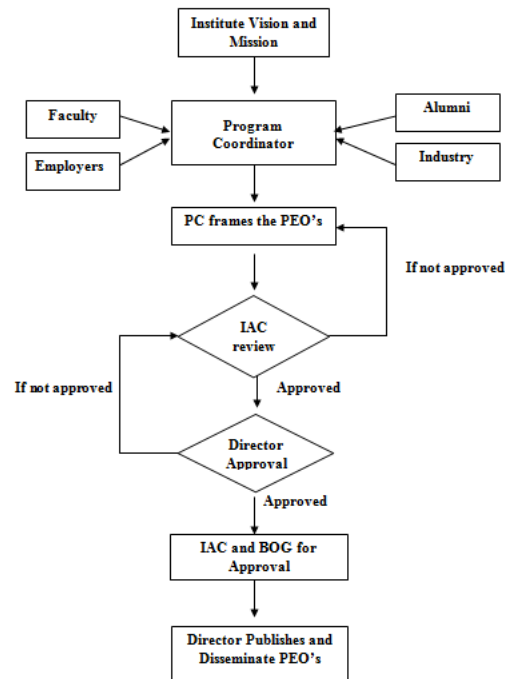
Institute Vision and Mission

Faculty

Employers

Program Coordinator

Alumni

Industry

PC frames the PEO's

If not approved

IAC review

If not approved

Approved

Director Approval

Approved

IAC and BOG for Approval

Director Publishes and Disseminate PEO's